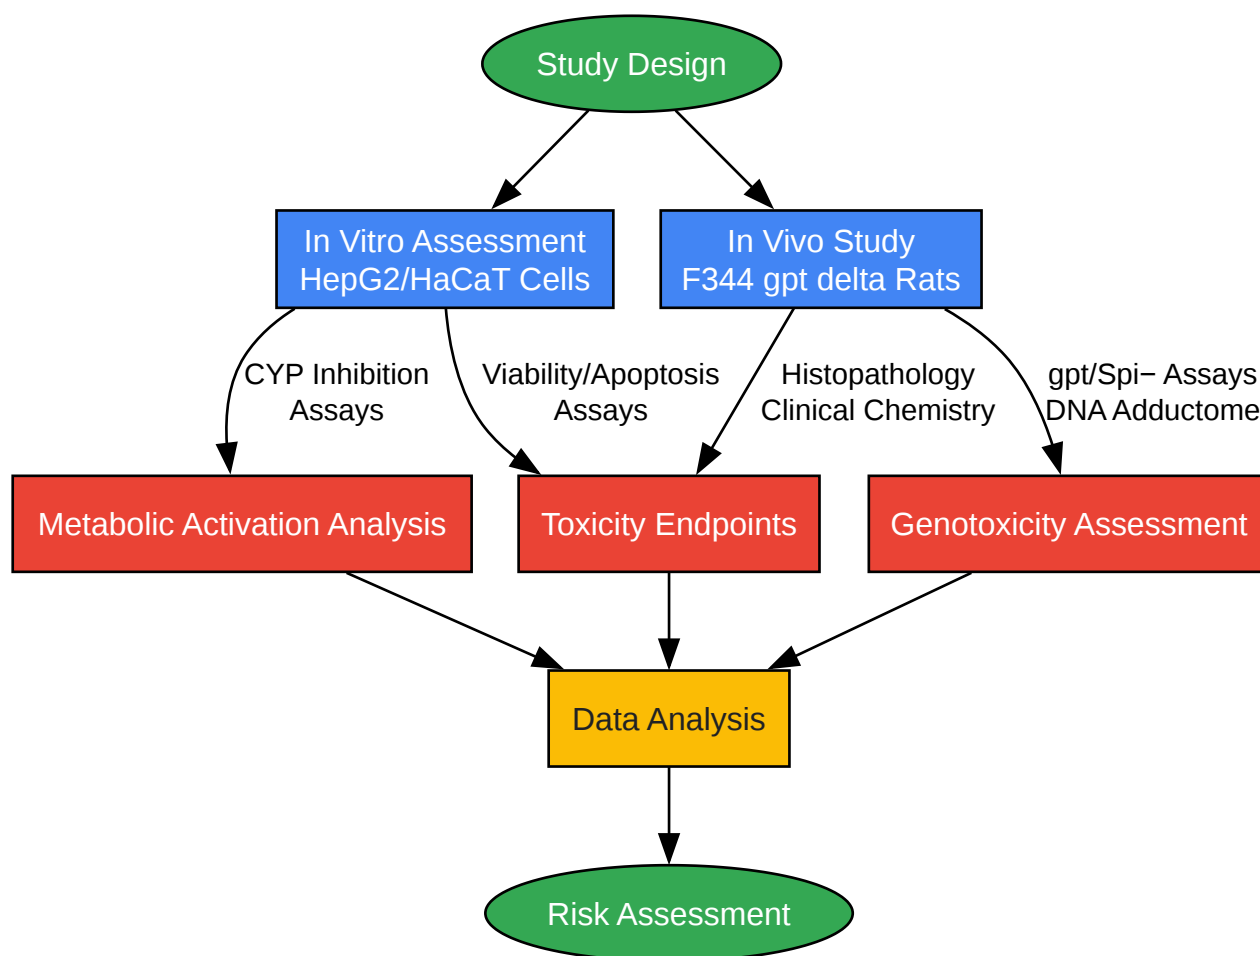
Study Design

In Vitro Assessment
HepG2/HaCaT Cells

In Vivo Study
F344 gpt delta Rats

CYP Inhibition
Assays

Viability/Apoptosis
Assays

Histopathology
Clinical Chemistry

gpt/Spi− Assays
DNA Adductome

Metabolic Activation Analysis

Toxicity Endpoints

Genotoxicity Assessment

Data Analysis

Risk Assessment